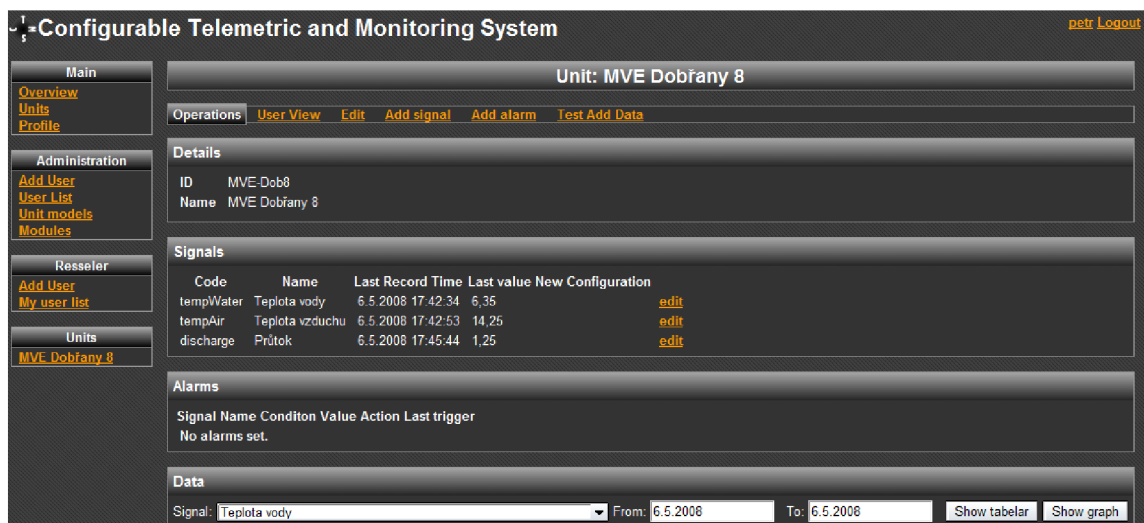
Configurable Telemetric and Monitoring System

petr Logout

Main
Overview
Units
Profile

Administration
Add User
User List
Unit models
Modules

Resseler
Add User
My user list

Units
MVE Dobřany 8

Unit: MVE Dobřany 8

Operations User View Edit Add signal Add alarm Test Add Data

Details

ID MVE-Dob8
Name MVE Dobřany 8

Signals

| Code | Name | Last Record Time | Last value | New Configuration |
|---|---|---|---|---|
| tempWater | Teplota vody | 6.5.2008 17:42:34 | 6,35 | edit |
| tempAir | Teplota vzduchu | 6.5.2008 17:42:53 | 14,25 | edit |
| discharge | Průtok | 6.5.2008 17:45:44 | 1,25 | edit |

Alarms

Signal Name Conditon Value Action Last trigger
No alarms set.

Data

Signal: Teplota vody From: 6.5.2008 To: 6.5.2008 Show tabelar Show graph